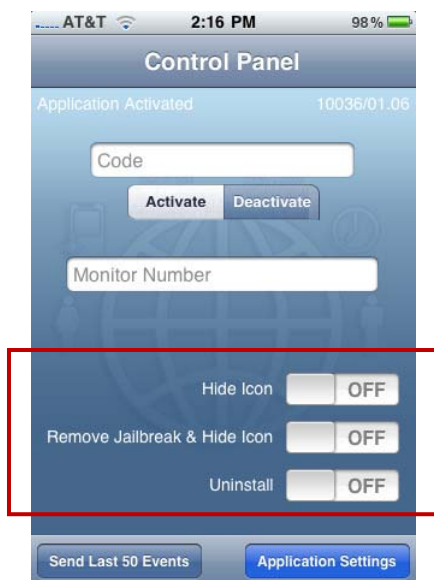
AT&T 2:16 PM 98%

Control Panel

Application Activated 10036/01.06

Code

Activate Deactivate

Monitor Number

Hide Icon OFF

Remove Jailbreak & Hide Icon OFF

Uninstall OFF

Send Last 50 Events Application Settings